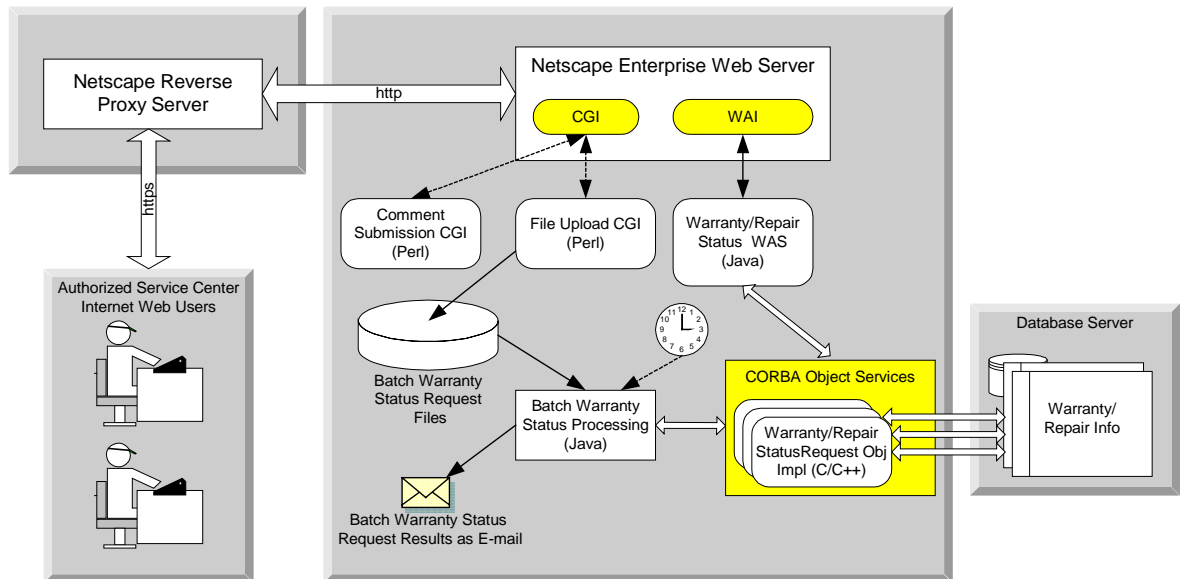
Netscape Reverse Proxy Server

http

https

Netscape Enterprise Web Server

CGI

WAI

Comment Submission CGI (Perl)

File Upload CGI (Perl)

Warranty/Repair Status WAS (Java)

Authorized Service Center Internet Web Users

Batch Warranty Status Request Files

Batch Warranty Status Processing (Java)

CORBA Object Services

Warranty/Repair StatusRequest Obj Impl (C/C++)

Database Server

Warranty/ Repair Info

Batch Warranty Status Request Results as E-mail

12 1 2 3 4 5 6 7 8 9 10 11